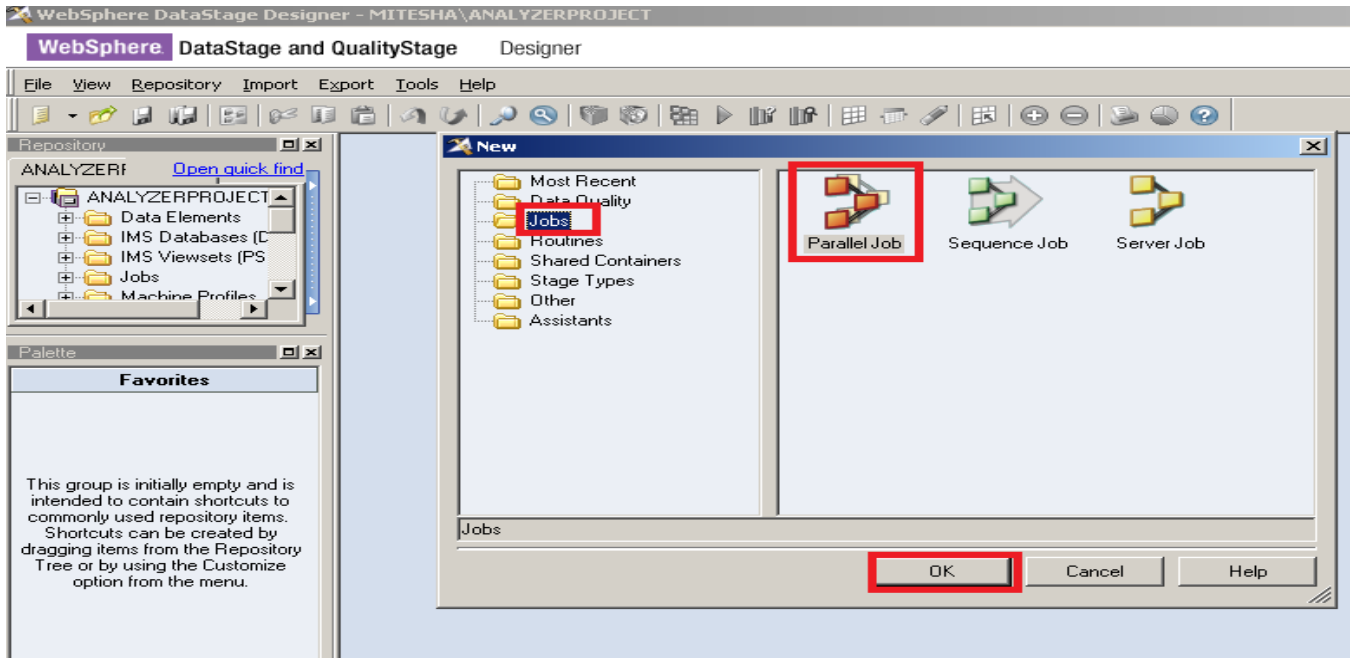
WebSphere DataStage Designer - MITESHA\ANALYZERPROJECT

WebSphere DataStage and QualityStage Designer

File View Repository Import Export Tools Help

Repository

ANALYZERI Open quick find

ANALYZERPROJECT
Data Elements
IMS Databases (D
IMS Viewsets (PS
Jobs
Machine Profiles

Palette

Favorites

This group is initially empty and is intended to contain shortcuts to commonly used repository items. Shortcuts can be created by dragging items from the Repository Tree or by using the Customize option from the menu.

New

Most Recent
Data Quality
Jobs
Routines
Shared Containers
Stage Types
Other
Assistants

Parallel Job
Sequence Job
Server Job

Jobs

OK
Cancel
Help